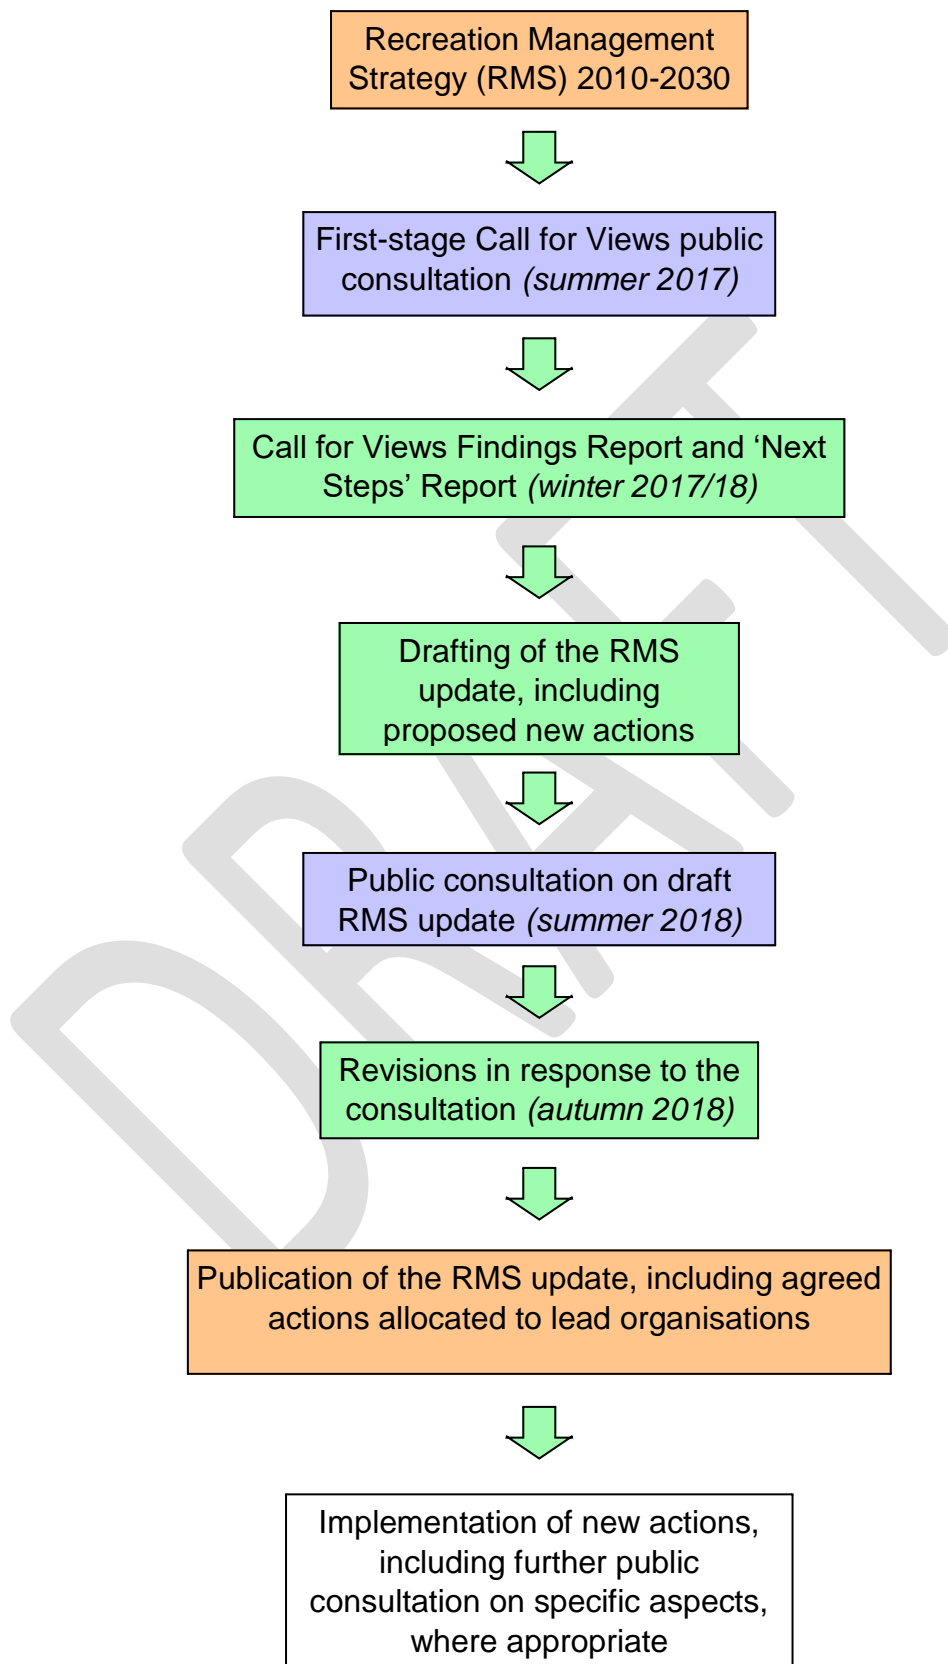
Recreation Management Strategy (RMS) 2010-2030

First-stage Call for Views public consultation *(summer 2017)*

Call for Views Findings Report and 'Next Steps' Report *(winter 2017/18)*

Drafting of the RMS update, including proposed new actions

Public consultation on draft RMS update *(summer 2018)*

Revisions in response to the consultation *(autumn 2018)*

Publication of the RMS update, including agreed actions allocated to lead organisations

Implementation of new actions, including further public consultation on specific aspects, where appropriate

DRAFT